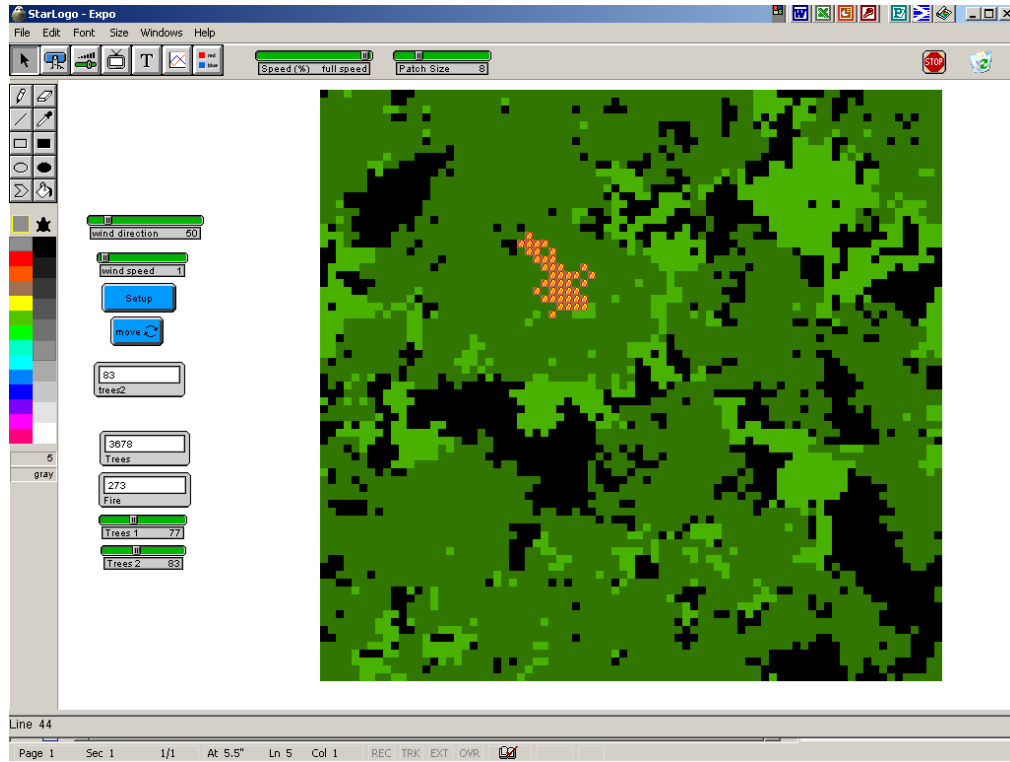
StarLogo - Expo

File Edit Font Size Windows Help

T

red
blue

Speed (%) full speed

Patch Size 8

STOP

wind direction 50

wind speed 1

Setup

move

83
trees2

3678
Trees

273
Fire

Trees 1 77

Trees 2 83

5
gray

Line 44

Page 1 Sec 1 1/1 At 5.5" Ln 5 Col 1 REC TRK EXT OVR